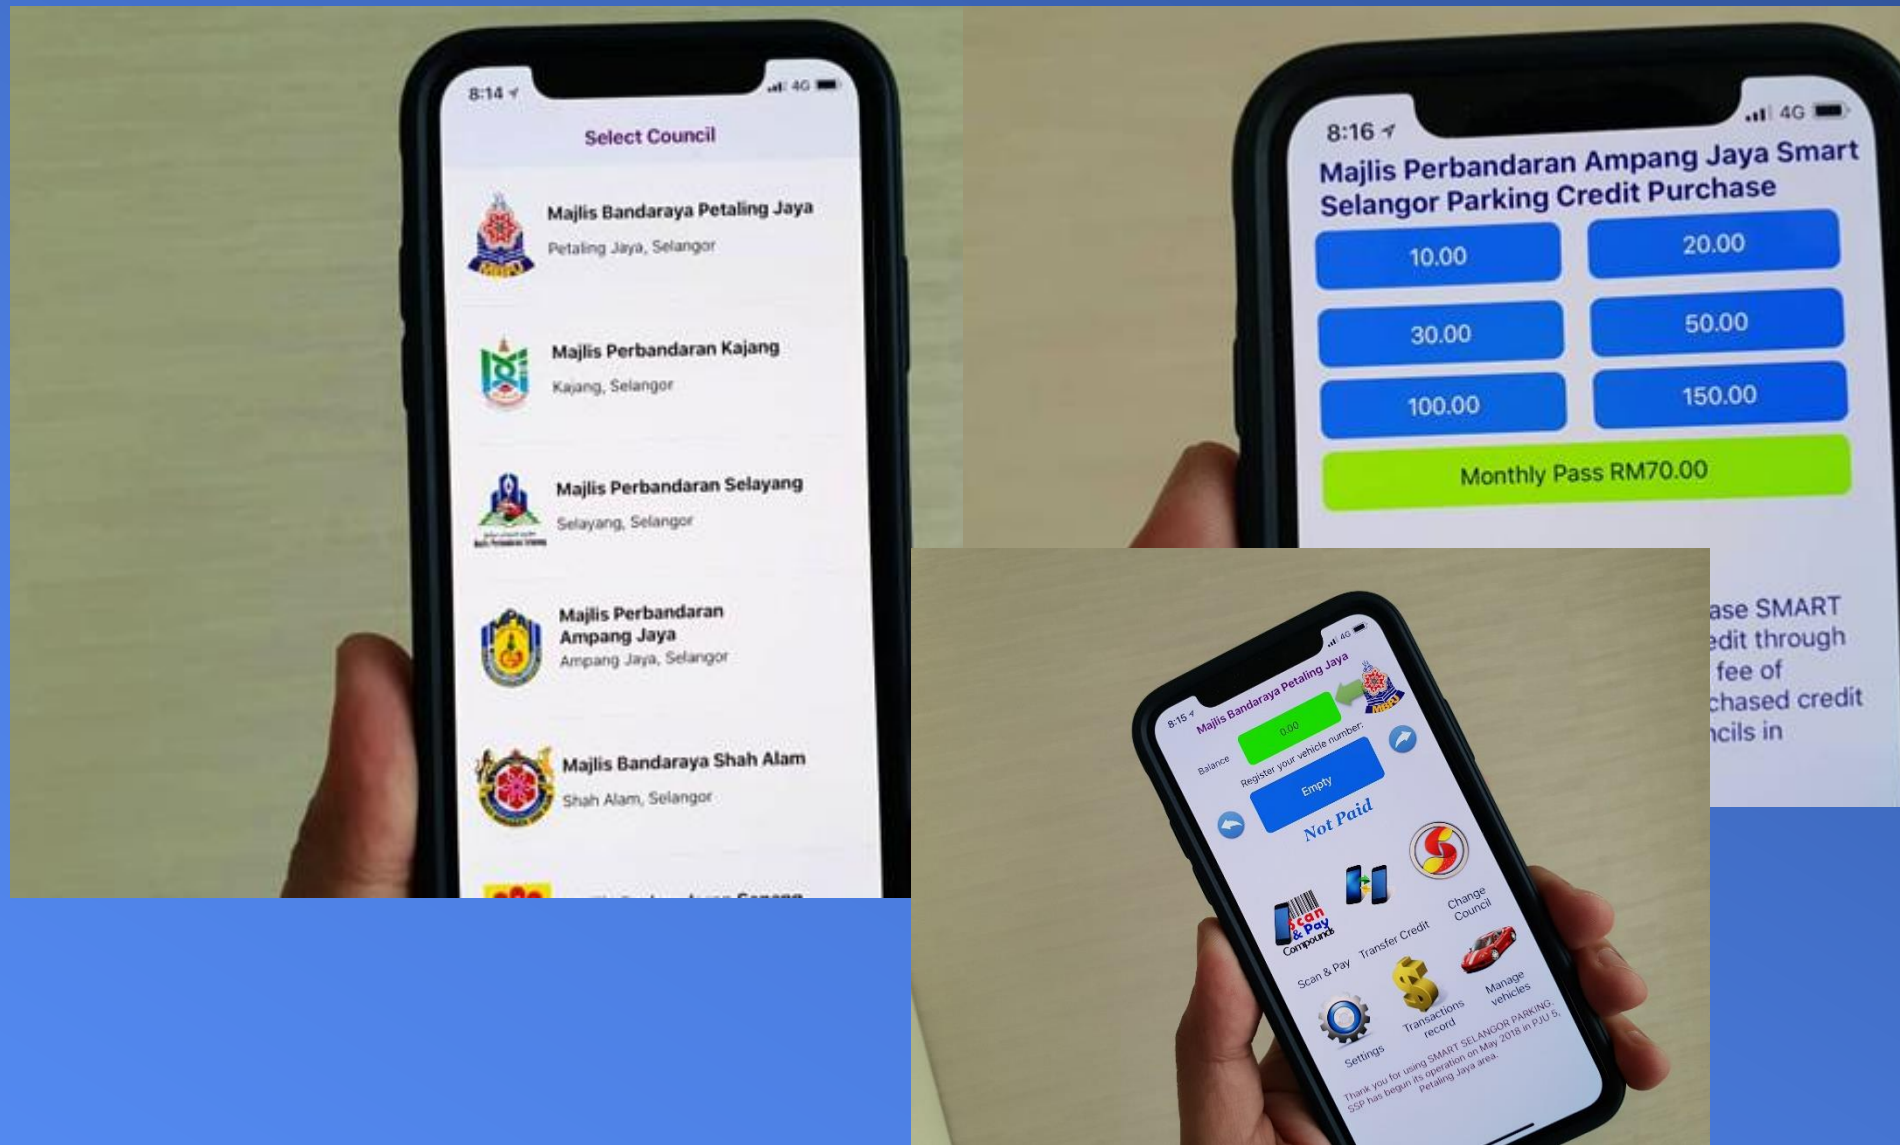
8:14

4G

Select Council

Majlis Bandaraya Petaling Jaya
Petaling Jaya, Selangor

Majlis Perbandaran Kajang
Kajang, Selangor

Majlis Perbandaran Selayang
Selayang, Selangor

Majlis Perbandaran Ampang Jaya
Ampang Jaya, Selangor

Majlis Bandaraya Shah Alam
Shah Alam, Selangor

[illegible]

8:16

4G

Majlis Perbandaran Ampang Jaya Smart Selangor Parking Credit Purchase

| 10.00 | 20.00 |
|---|---|
| 30.00 | 50.00 |
| 100.00 | 150.00 |

Monthly Pass RM70.00

ase SMART
edit through
fee of
chased credit
ncils in

8:15

4G

Majlis Bandaraya Petaling Jaya

Balance

0.00

Register your vehicle number:

Empty

Not Paid

Scan & Pay Compounds

Scan & Pay

Transfer Credit

Change Council

Settings

Transactions record

Manage vehicles

Thank you for using SMART SELANGOR PARKING. SSP has begun its operation on May 2018 in PJU 5, Petaling Jaya area.